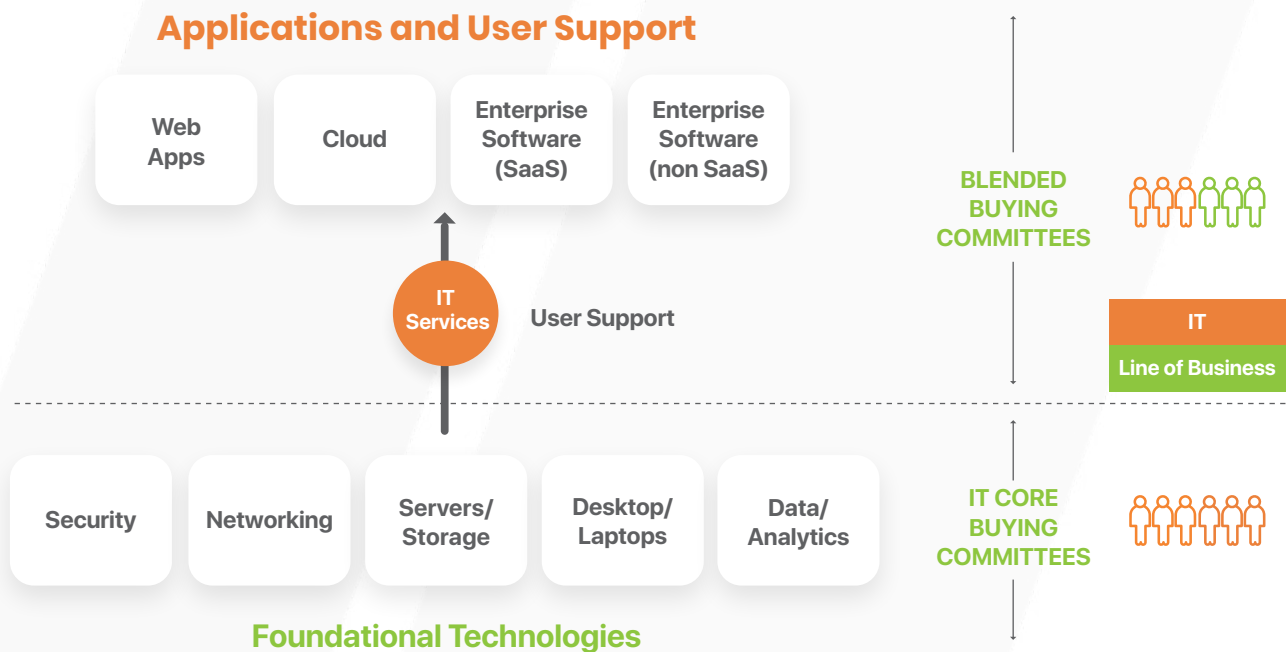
Applications and User Support

Web Apps

Cloud

Enterprise Software (SaaS)

Enterprise Software (non SaaS)

BLENDED BUYING COMMITTEES

IT Services

User Support

IT

Line of Business

Security

Networking

Servers/ Storage

Desktop/ Laptops

Data/ Analytics

IT CORE BUYING COMMITTEES

Foundational Technologies